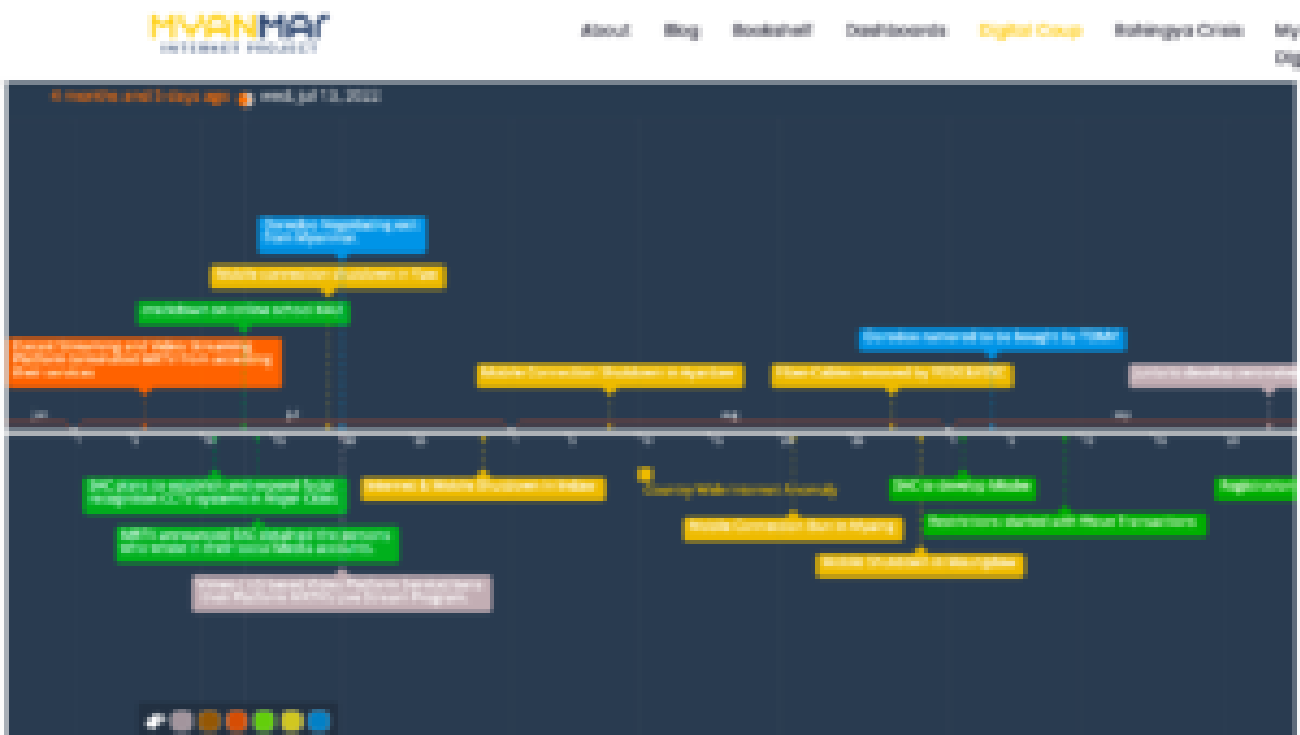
MYANMAR
INTERNET PROJECT

About Blog Bookshelf Dashboards Digital Coup Rohingya Crisis My Dig

6 months and 5 days ago wed, jul 13, 2022

Ooredoo Negotiating with Exit Myanmar

Mobile connection shutdown in Paw

Crackdown on online school tour

Sports Streaming and Video Streaming Platform terminated with MPT from accessing their services

Ooredoo rumored to be bought by TOMO

Mobile Connection Shutdown in Kyaukse

Fiber Cables removed by PDSF in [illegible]

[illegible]

Jun

Jul

Aug

Sep

SAC plans to establish and expand facial recognition CCTV systems in Major Cities

Internet & Mobile Shutdown in Indaw

Country Wide Internet Anomaly

SAC to develop Mobile

MPT announced SAC seizing the persons who share in their social Media accounts

Mobile Connection Burn in Myaing

Restrictions started with Phone Transactions

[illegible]

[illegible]

Mobile Shutdown in Mongphaw

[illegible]